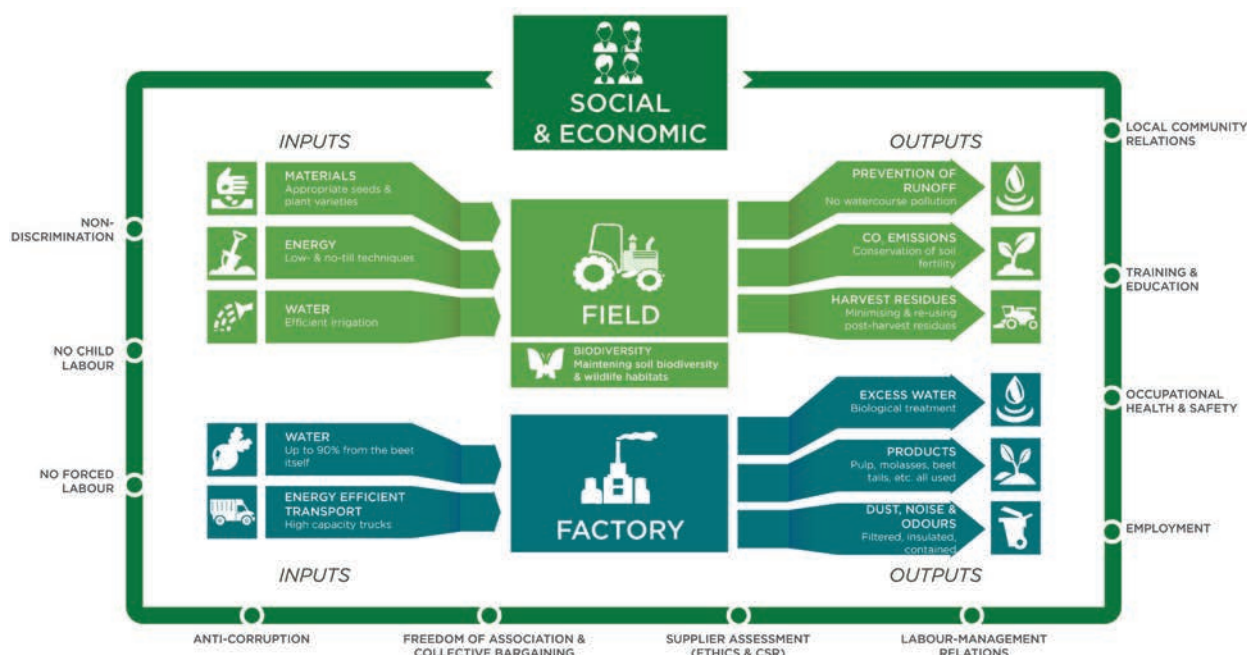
SOCIAL & ECONOMIC

INPUTS

MATERIALS
Appropriate seeds & plant varieties

ENERGY
Low- & no-till techniques

WATER
Efficient errigation

FIELD

BIODIVERSITY
Maintening soil biodiversity & wildlife habitats

OUTPUTS

PREVENTION OF RUNOFF
No watercourse pollution

$CO_2$ EMISSIONS
Conservation of soil fertility

HARVEST RESIDUES
Minimising & re-using post-harvest residues

WATER
Up to 90% from the beet itself

ENERGY EFFICIENT TRANSPORT
High capacity trucks

FACTORY

EXCESS WATER
Biological treatment

PRODUCTS
Pulp, molasses, beet tails, etc. all used

DUST, NOISE & ODOURS
Filtered, insulated, contained

INPUTS

OUTPUTS

NON-DISCRIMINATION

NO CHILD LABOUR

NO FORCED LABOUR

LOCAL COMMUNITY RELATIONS

TRAINING & EDUCATION

OCCUPATIONAL HEALTH & SAFETY

EMPLOYMENT

ANTI-CORRUPTION

FREEDOM OF ASSOCIATION & COLLECTIVE BARGAINING

SUPPLIER ASSESSMENT (ETHICS & CSR)

LABOUR-MANAGEMENT RELATIONS